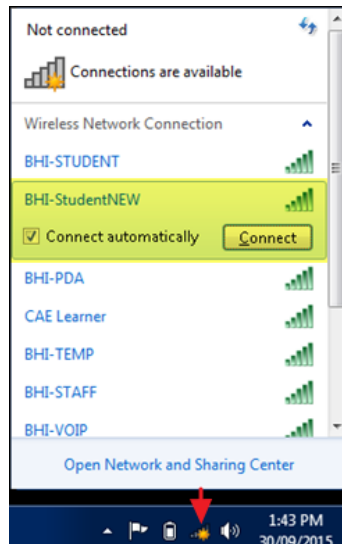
Not connected

Connections are available

Wireless Network Connection

BHI-STUDENT

BHI-StudentNEW

Connect automatically

Connect

BHI-PDA

CAE Learner

BHI-TEMP

BHI-STAFF

BHI-VOIP

Open Network and Sharing Center

1:43 PM
30/09/2015